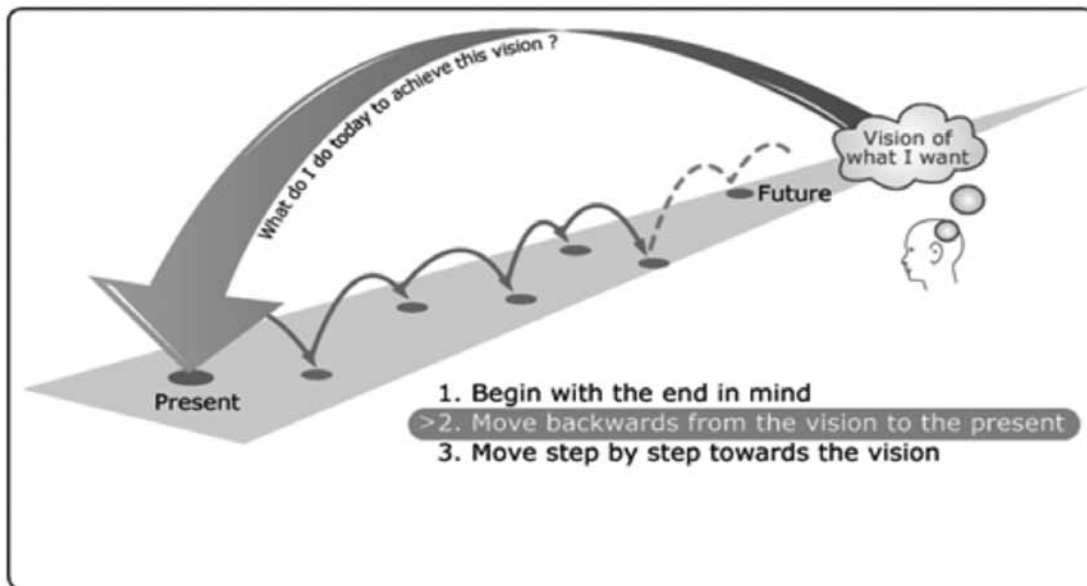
What do I do today to achieve this vision ?

Vision of what I want

Future

Present

1. Begin with the end in mind
>2. Move backwards from the vision to the present
3. Move step by step towards the vision